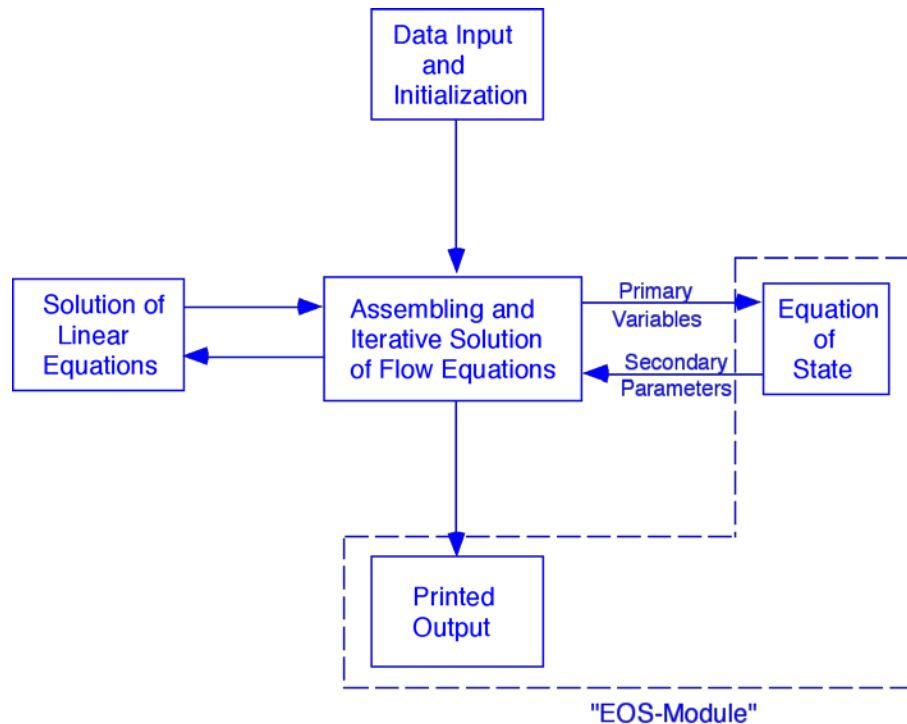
Data Input and Initialization

Solution of Linear Equations

Assembling and Iterative Solution of Flow Equations

Primary Variables

Secondary Parameters

Equation of State

Printed Output

"EOS-Module"